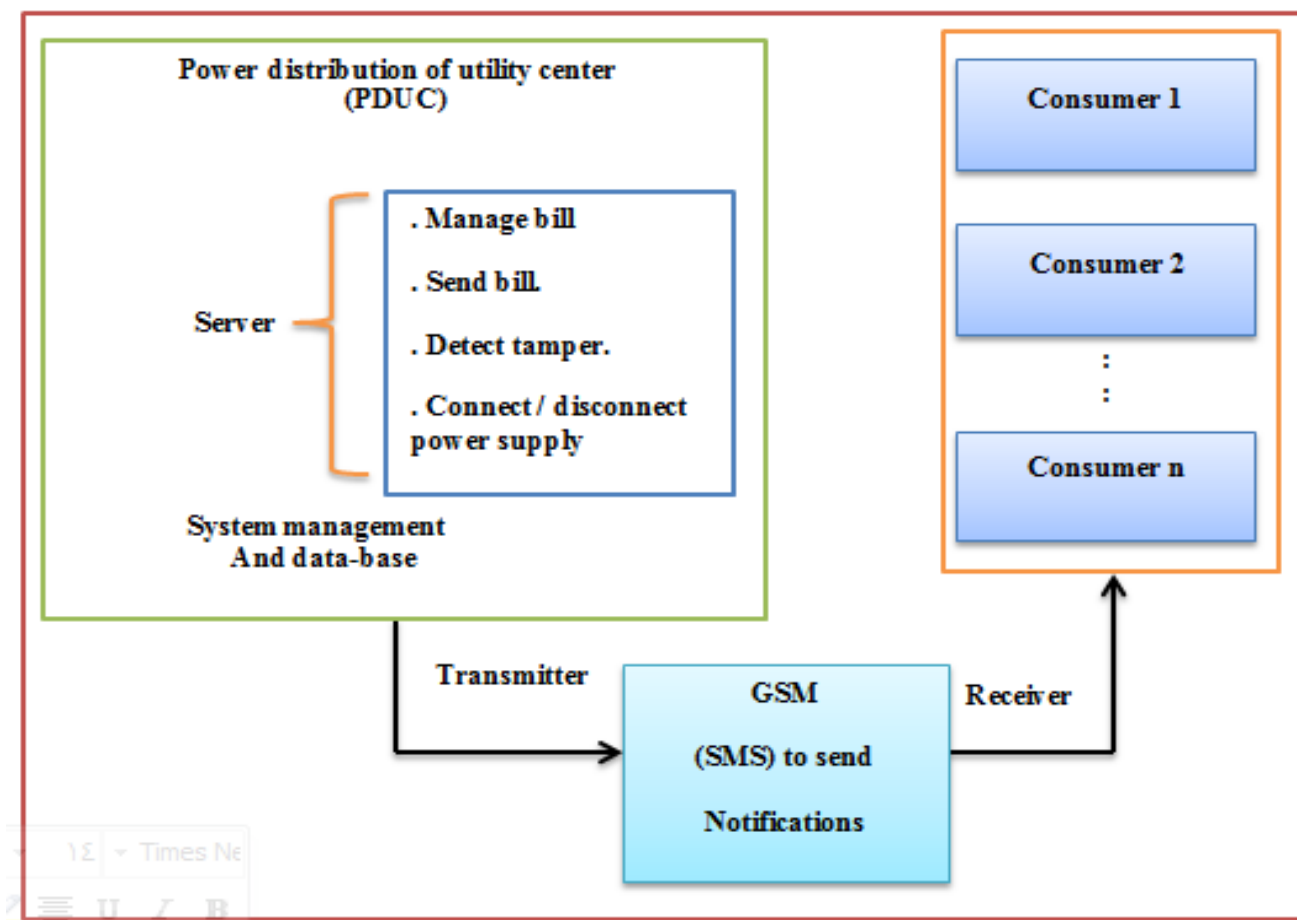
Power distribution of utility center
(PDUC)

Server

. Manage bill

. Send bill.

. Detect tamper.

. Connect / disconnect power supply

System management
And data-base

Consumer 1

Consumer 2

:
:

Consumer n

Transmitter

GSM

(SMS) to send

Notifications

Receiver

١٤ Times Ne

U I B